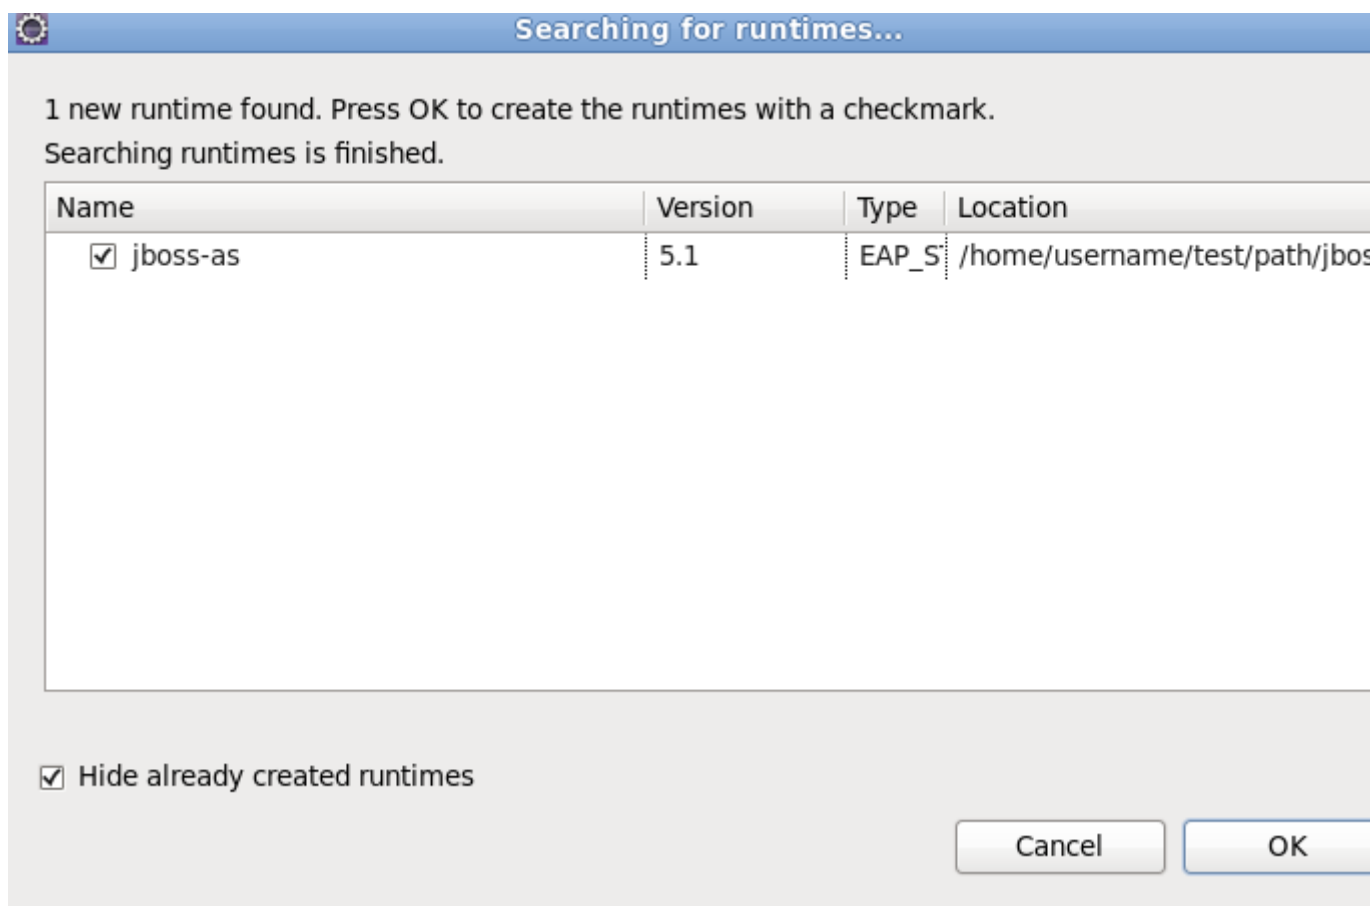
Searching for runtimes...

1 new runtime found. Press OK to create the runtimes with a checkmark.
Searching runtimes is finished.

| Name | Version | Type | Location |
|---|---|---|---|
| ☑ jboss-as | 5.1 | EAP_S | /home/username/test/path/jbos |

☑ Hide already created runtimes

Cancel OK